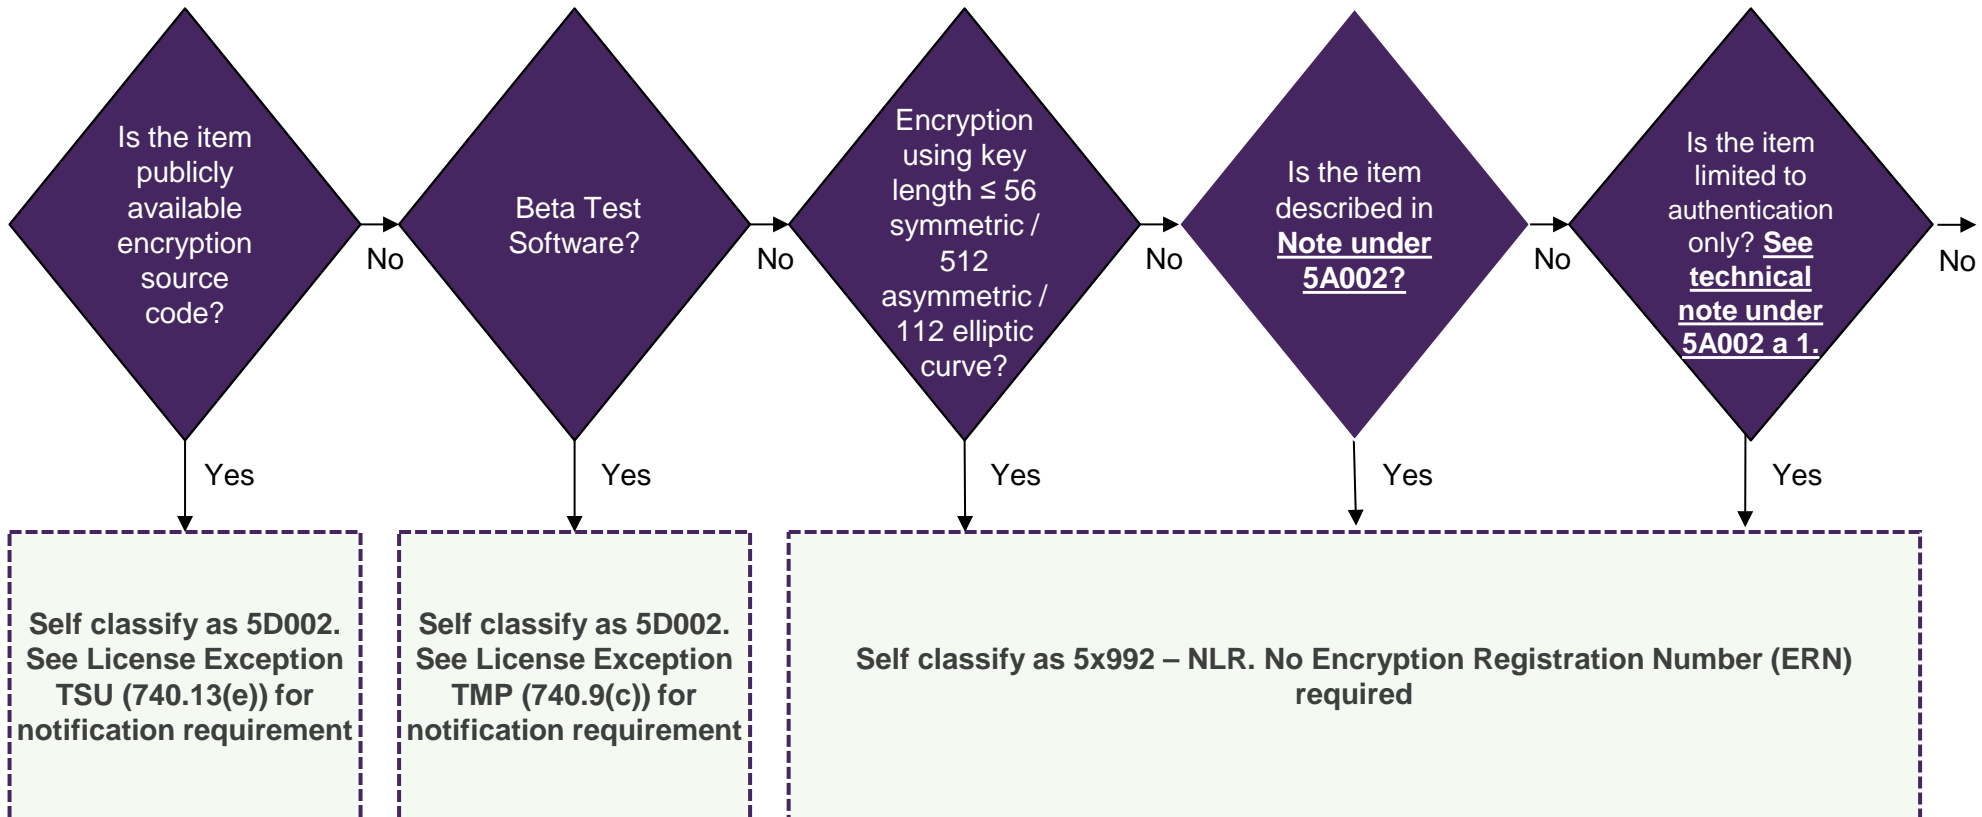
Is the item publicly available encryption source code?

No

Yes

Beta Test Software?

No

Yes

Encryption using key length ≤ 56 symmetric / 512 asymmetric / 112 elliptic curve?

No

Yes

Is the item described in Note under 5A002?

No

Yes

Is the item limited to authentication only? See technical note under 5A002 a 1.

No

Yes

Self classify as 5D002. See License Exception TSU (740.13(e)) for notification requirement

Self classify as 5D002. See License Exception TMP (740.9(c)) for notification requirement

Self classify as 5x992 – NLR. No Encryption Registration Number (ERN) required